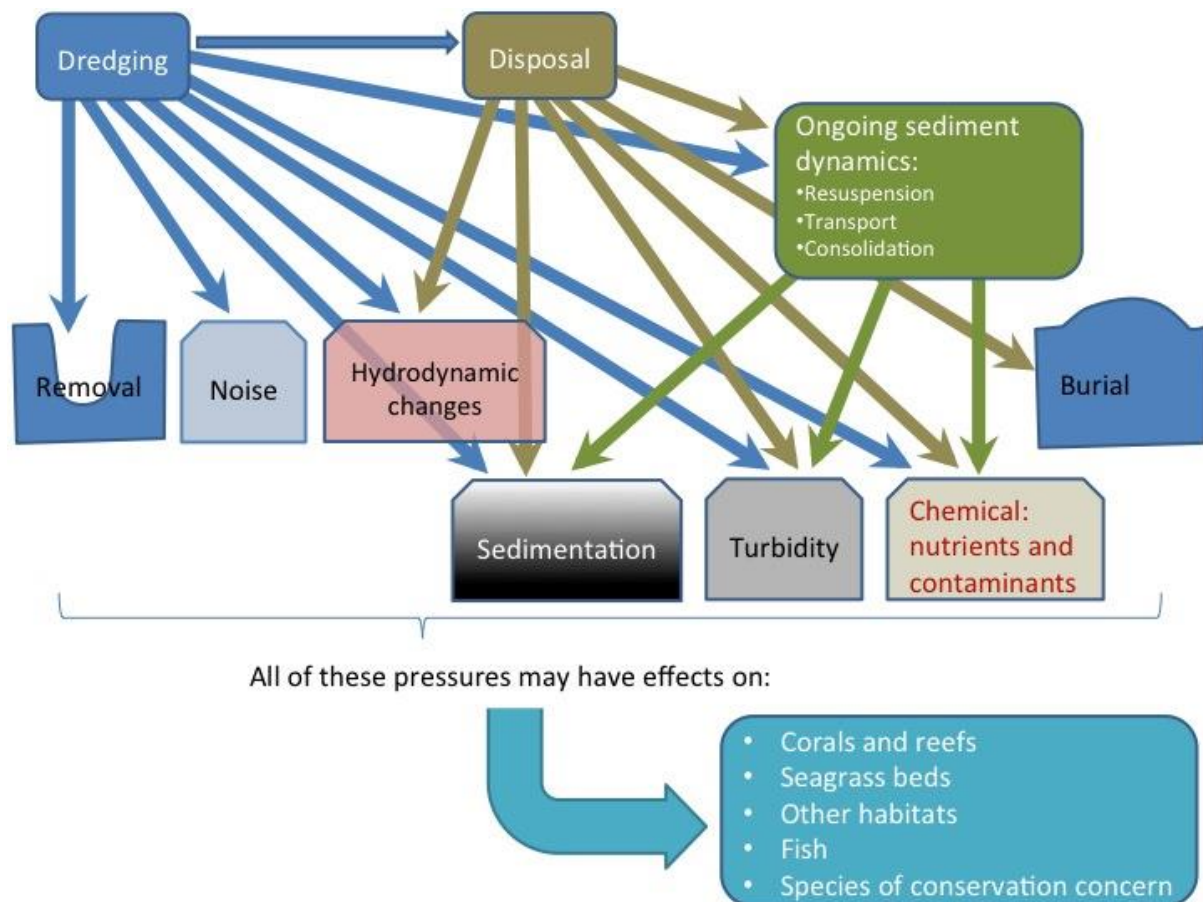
Dredging

Disposal

Ongoing sediment dynamics:
•Resuspension
•Transport
•Consolidation

Removal

Noise

Hydrodynamic changes

Burial

Sedimentation

Turbidity

Chemical: nutrients and contaminants

All of these pressures may have effects on:

• Corals and reefs
• Seagrass beds
• Other habitats
• Fish
• Species of conservation concern